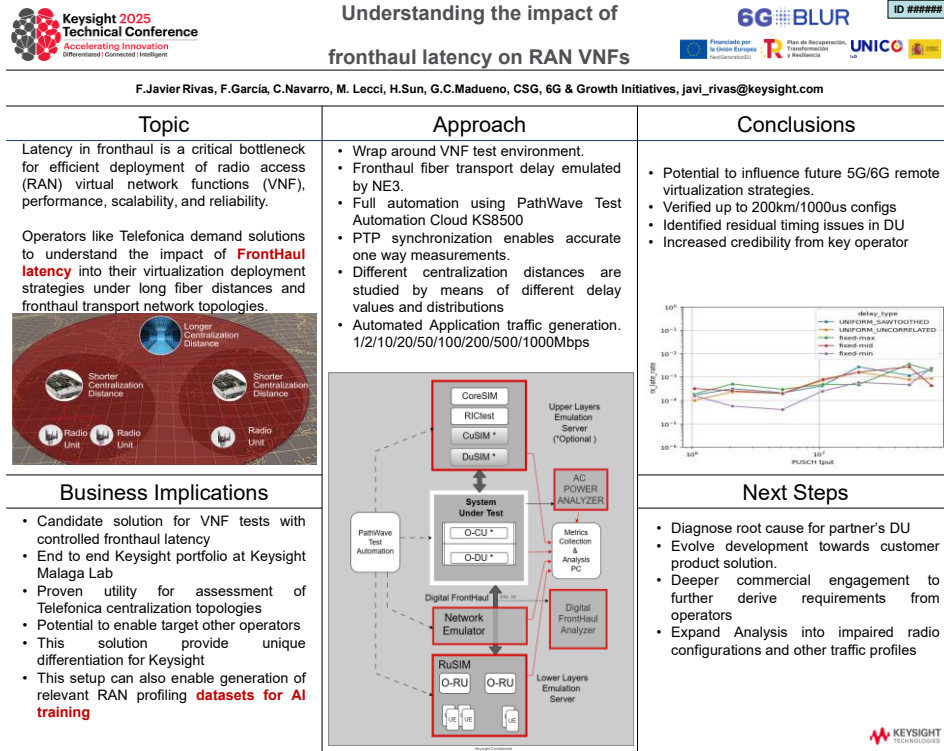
Keysight 2025 Technical Conference
Accelerating Innovation
Differentiated | Connected | Intelligent

Understanding the impact of fronthaul latency on RAN VNFs

6G BLUR

ID ######

Financiado por la Unión Europea NextGenerationEU
Plan de Recuperación, Transformación y Resiliencia
UNICO I+D

F.Javier Rivas, F.García, C.Navarro, M. Lecci, H.Sun, G.C.Madueno, CSG, 6G & Growth Initiatives, javi_rivas@keysight.com

Topic

Latency in fronthaul is a critical bottleneck for efficient deployment of radio access (RAN) virtual network functions (VNF), performance, scalability, and reliability.

Operators like Telefonica demand solutions to understand the impact of FrontHaul latency into their virtualization deployment strategies under long fiber distances and fronthaul transport network topologies.

Longer Centralization Distance
Shorter Centralization Distance
Shorter Centralization Distance
Radio Unit
Radio Unit
Radio Unit

Business Implications

• Candidate solution for VNF tests with controlled fronthaul latency
• End to end Keysight portfolio at Keysight Malaga Lab
• Proven utility for assessment of Telefonica centralization topologies
• Potential to enable target other operators
• This solution provide unique differentiation for Keysight
• This setup can also enable generation of relevant RAN profiling datasets for AI training

Approach

• Wrap around VNF test environment.
• Fronthaul fiber transport delay emulated by NE3.
• Full automation using PathWave Test Automation Cloud KS8500
• PTP synchronization enables accurate one way measurements.
• Different centralization distances are studied by means of different delay values and distributions
• Automated Application traffic generation. 1/2/10/20/50/100/200/500/1000Mbps

CoreSIM
RICtest
CuSIM *
DuSIM *
Upper Layers Emulation Server (*Optional )
AC POWER ANALYZER
System Under Test
O-CU *
O-DU *
PathWave Test Automation
Metrics Collection & Analysis PC
Digital FrontHaul
Network Emulator
Digital FrontHaul Analyzer
RuSIM
O-RU
O-RU
Lower Layers Emulation Server
UE
UE
UE
Keysight Confidential

Conclusions

• Potential to influence future 5G/6G remote virtualization strategies.
• Verified up to 200km/1000us configs
• Identified residual timing issues in DU
• Increased credibility from key operator

delay_type
UNIFORM_SAWTOOTHED
UNIFORM_UNCORRELATED
fixed-max
fixed-mid
fixed-min
$10^0$
$10^{-1}$
$10^{-2}$
$10^{-3}$
$10^{-4}$
$10^{-5}$
$10^{-6}$
ul_late_rate
$10^0$
$10^1$
PUSCH tput

Next Steps

• Diagnose root cause for partner's DU
• Evolve development towards customer product solution.
• Deeper commercial engagement to further derive requirements from operators
• Expand Analysis into impaired radio configurations and other traffic profiles

KEYSIGHT TECHNOLOGIES